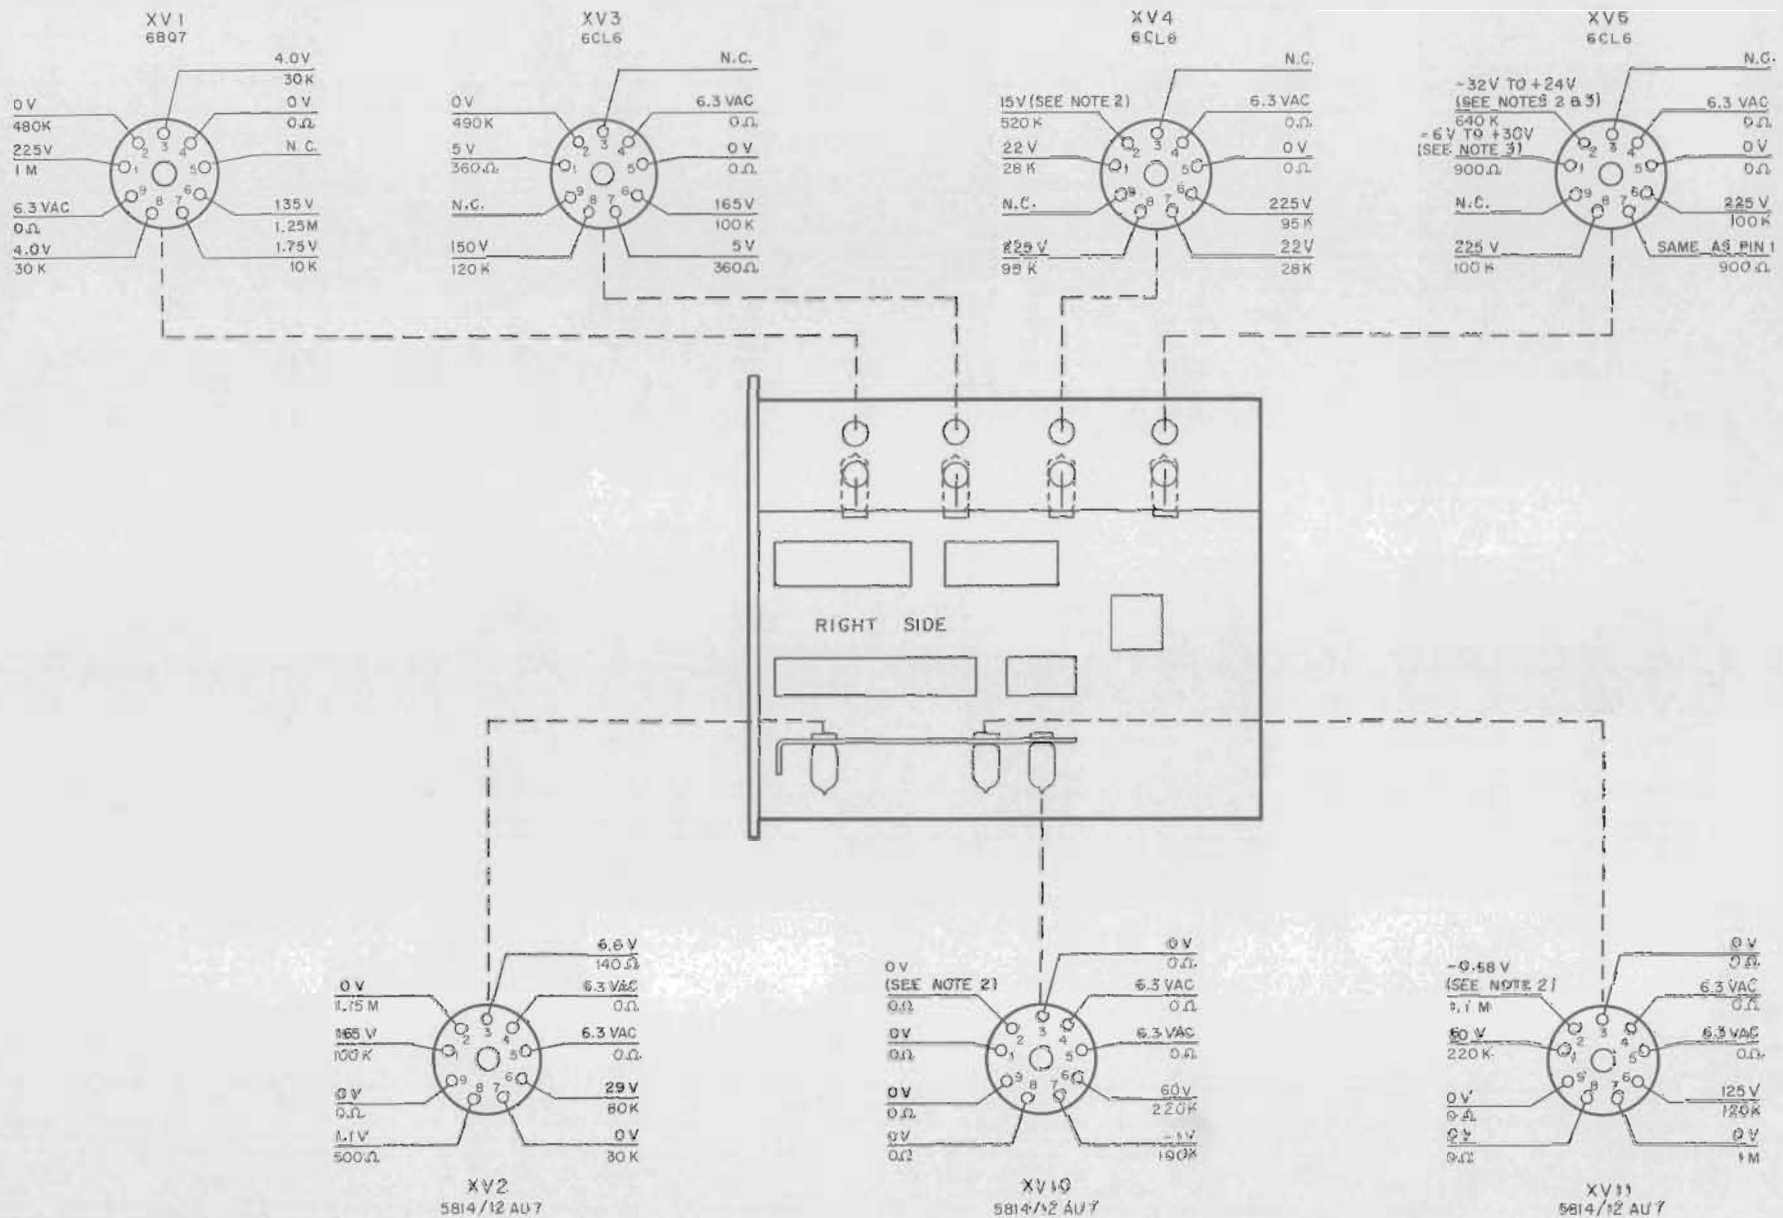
XV1
6BQ7

4.0V
30K
0V
0Ω
N.C.
135V
1.25M
1.75V
10K
0V
480K
225V
1M
6.3VAC
0Ω
4.0V
30K

1 2 3 4 5 6 7 8 9

XV3
6CL6

N.C.
6.3VAC
0Ω
0V
0Ω
165V
100K
5V
360Ω
0V
490K
5V
360Ω
N.C.
150V
120K

1 2 3 4 5 6 7 8 9

XV4
6CL6

N.C.
6.3VAC
0Ω
0V
0Ω
225V
95K
22V
28K
15V (SEE NOTE 2)
520K
22V
28K
N.C.
225V
95K

1 2 3 4 5 6 7 8 9

XV5
6CL6

N.C.
6.3VAC
0Ω
0V
0Ω
225V
100K
SAME AS PIN 1
900Ω
-32V TO +24V
(SEE NOTES 2 & 3)
640K
-6V TO +30V
(SEE NOTE 3)
900Ω
N.C.
225V
100K

1 2 3 4 5 6 7 8 9

RIGHT SIDE

6.6V
140Ω
6.3VAC
0Ω
6.3VAC
0Ω
29V
80K
0V
30K
0V
1.75M
165V
100K
0V
0Ω
1.1V
500Ω

1 2 3 4 5 6 7 8 9

XV2
5814/12AU7

0V
0Ω
6.3VAC
0Ω
6.3VAC
0Ω
60V
220K
-1V
100K
0V
(SEE NOTE 2)
0Ω
0V
0Ω
0V
0Ω
0V
0Ω

1 2 3 4 5 6 7 8 9

XV10
5814/12AU7

0V
0Ω
6.3VAC
0Ω
6.3VAC
0Ω
125V
120K
0V
1M
-0.58V
(SEE NOTE 2)
1.1M
60V
220K
0V
0Ω
0V
0Ω

1 2 3 4 5 6 7 8 9

XV11
5814/12AU7